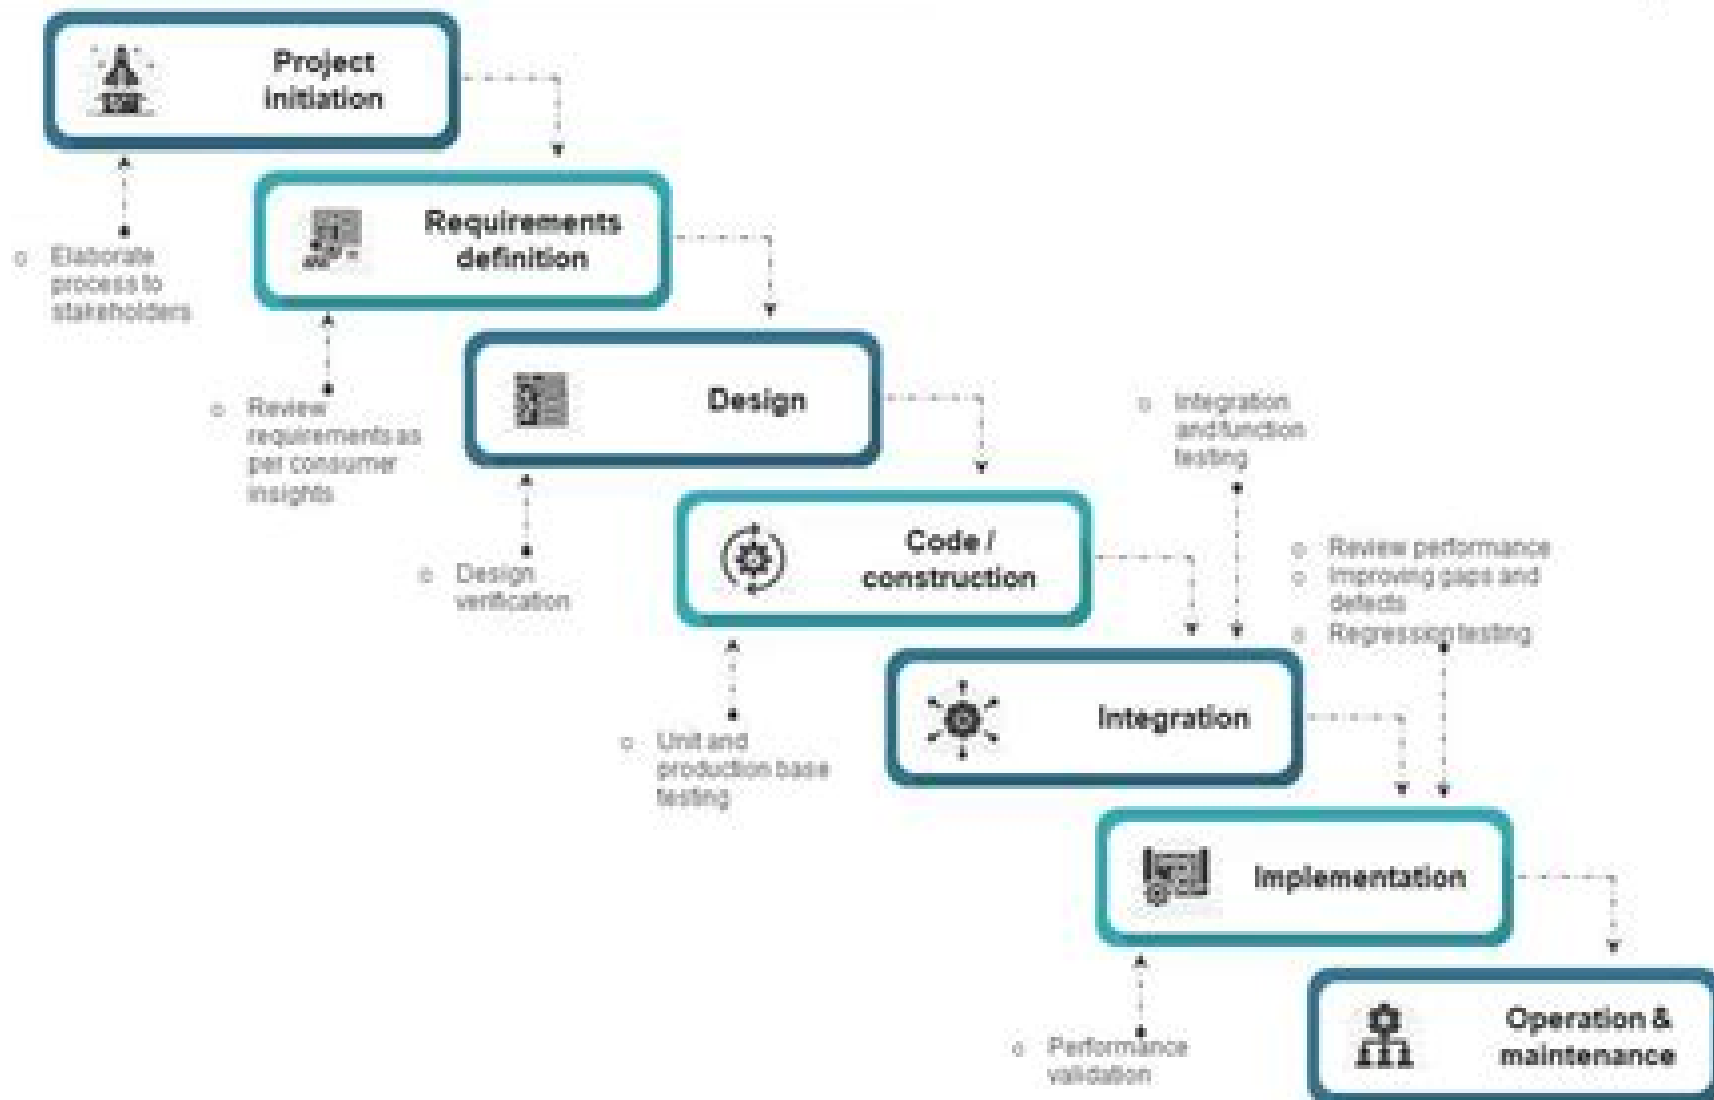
Project initiation

Requirements definition

o Elaborate process to stakeholders

Design

o Review requirements as per consumer insights

o Integration and function testing

Code / construction

o Design verification

o Review performance
o Improving gaps and defects
o Regression testing

Integration

o Unit and production base testing

Implementation

Operation & maintenance

o Performance validation